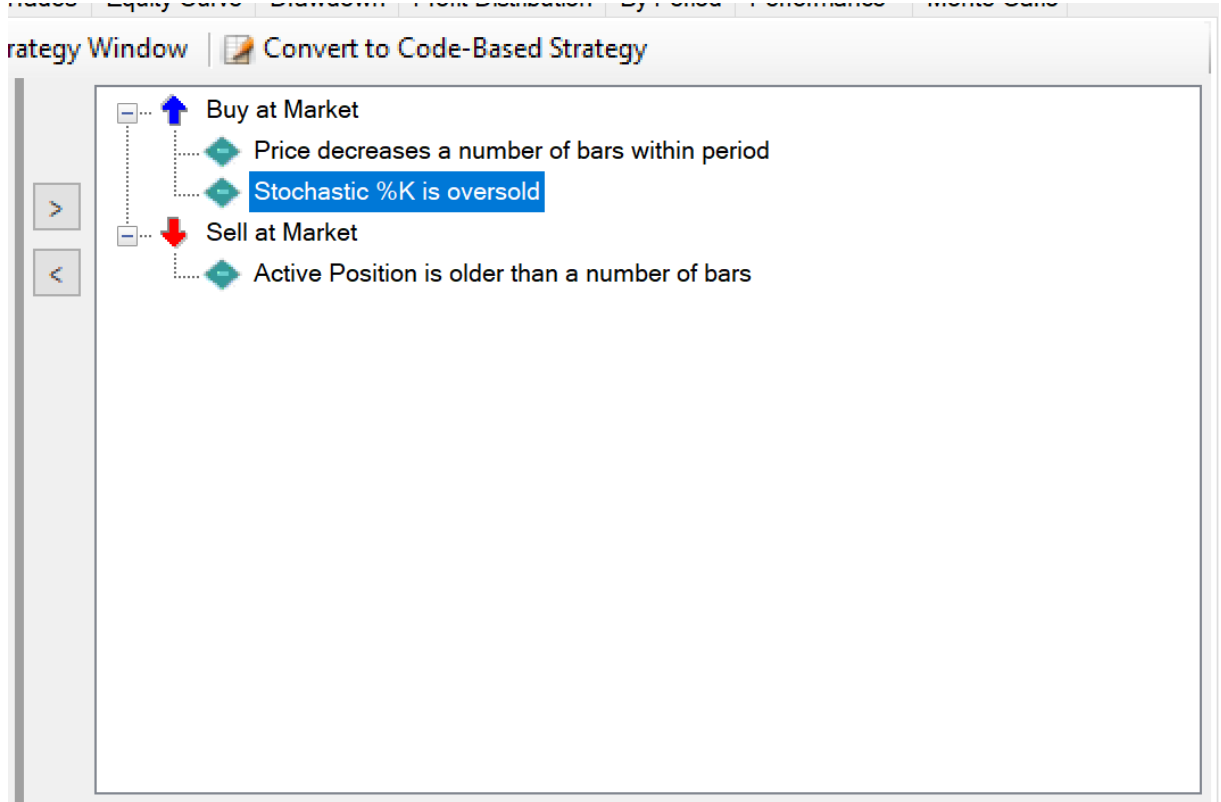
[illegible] | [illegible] | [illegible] | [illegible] | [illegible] | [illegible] | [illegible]

rategy Window | Convert to Code-Based Strategy

Buy at Market
Price decreases a number of bars within period
Stochastic %K is oversold
Sell at Market
Active Position is older than a number of bars

>
<